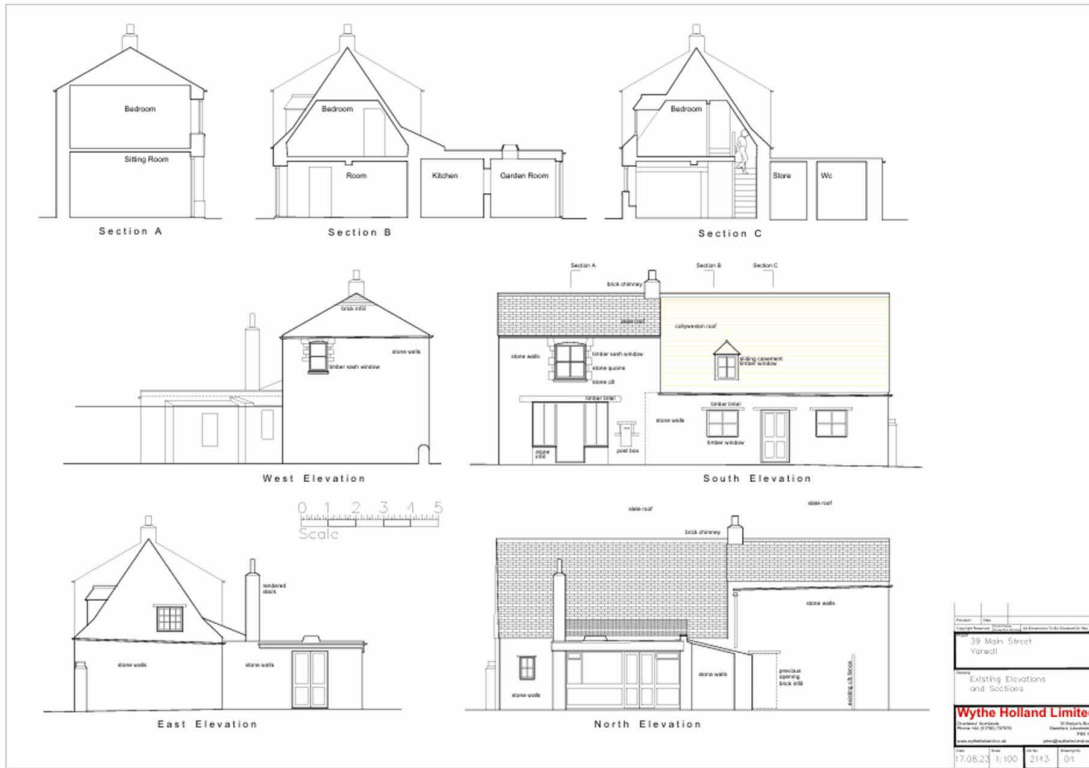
Bedroom

Sitting Room

Section A

Bedroom

Room

Kitchen

Garden Room

Section B

Bedroom

Store

Wc

Section C

brick infill

stone walls

timber sash window

West Elevation

Section A

Section B

Section C

brick chimney

slate roof

collyweston roof

stone walls

timber sash window

stone quoins

stone cill

sliding casement timber window

timber lintel

timber lintel

stone walls

timber window

stone infill

post box

South Elevation

0 1 2 3 4 5
Scale

rendered stack

stone walls

stone walls

East Elevation

slate roof

slate roof

brick chimney

stone walls

stone walls

previous opening brick infill

existing cill fence

stone walls

North Elevation

Revision Date

Copyright Reserved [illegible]

39 Main Street
Yarwell

Existing Elevations
and Sections

Wythe Holland Limite

17.08.23 1:100 2143 01